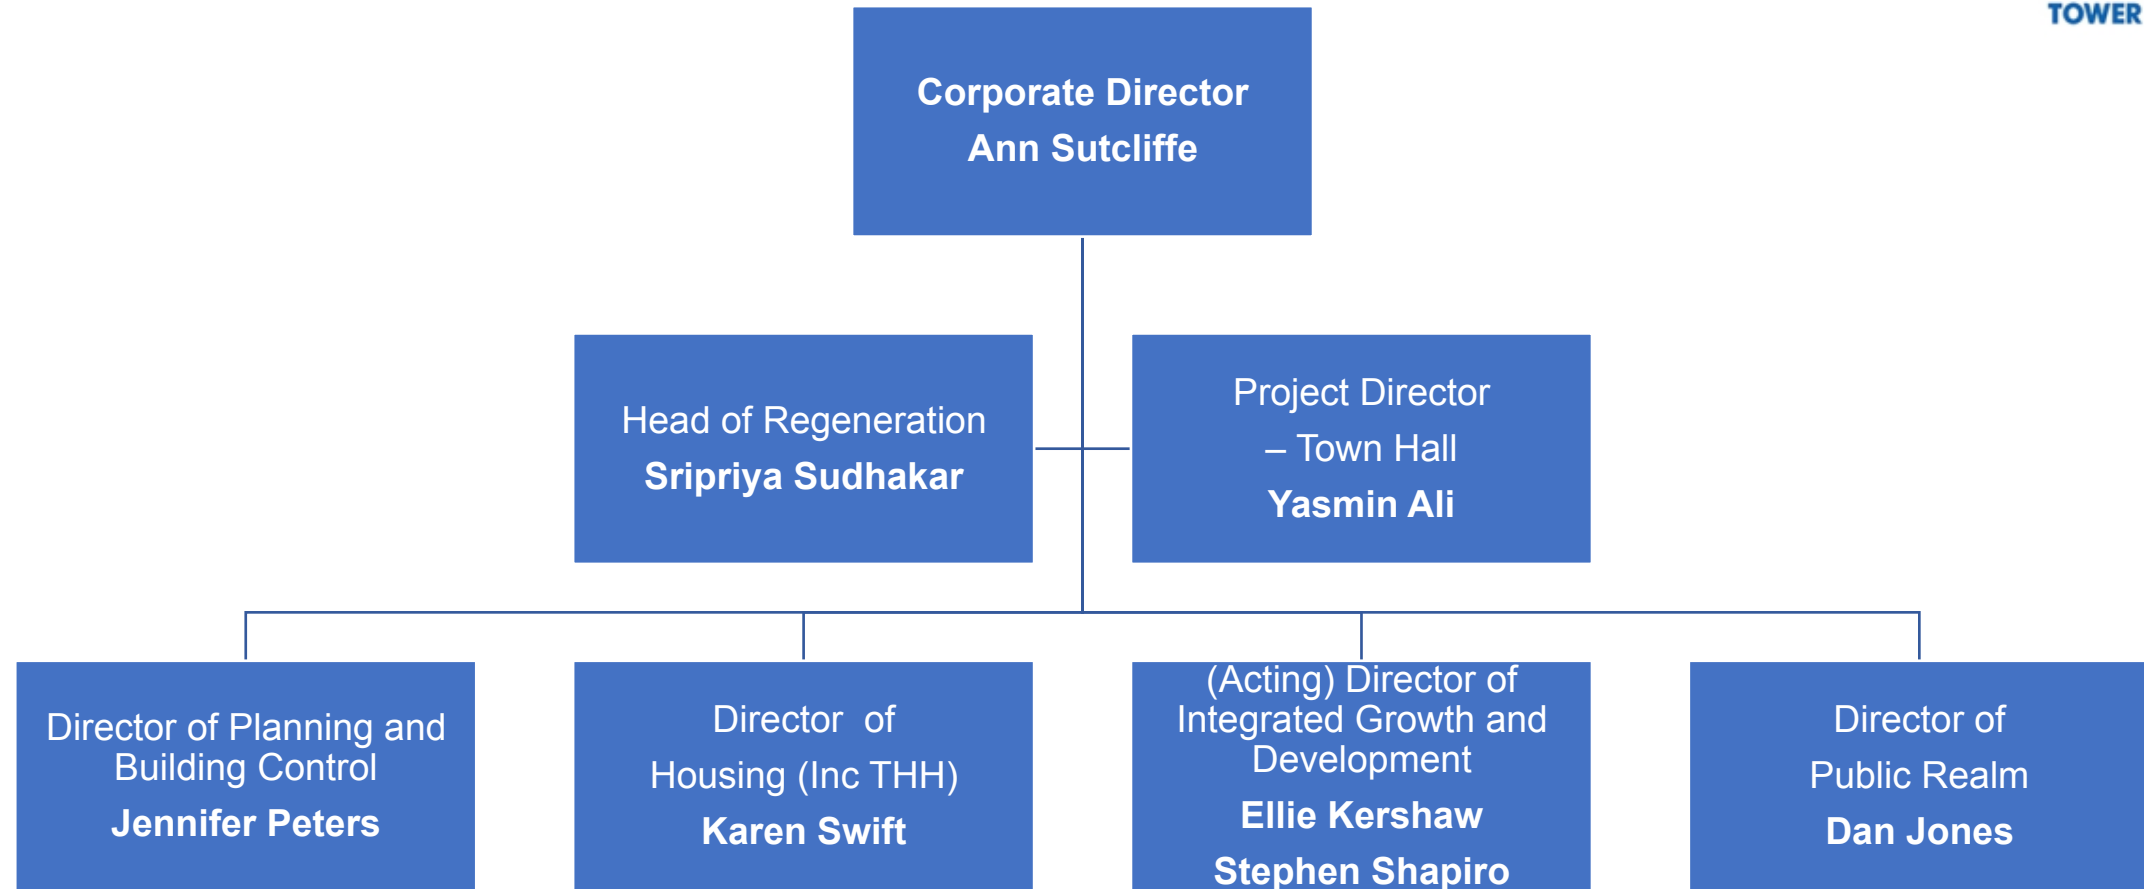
TOWER

Corporate Director
Ann Sutcliffe

Head of Regeneration
Sripriya Sudhakar

Project Director
– Town Hall
Yasmin Ali

Director of Planning and Building Control
Jennifer Peters

Director of
Housing (Inc THH)
Karen Swift

(Acting) Director of Integrated Growth and Development
Ellie Kershaw
Stephen Shapiro

Director of
Public Realm
Dan Jones